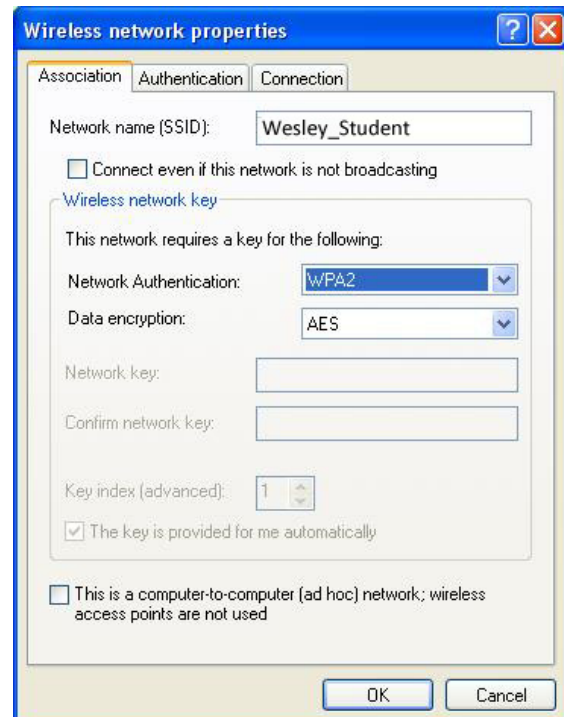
Wireless network properties

?

Association | Authentication | Connection

Network name (SSID): Wesley_Student

Connect even if this network is not broadcasting

Wireless network key

This network requires a key for the following:

Network Authentication: WPA2

Data encryption: AES

Network key:

Confirm network key:

Key index (advanced): 1

The key is provided for me automatically

This is a computer-to-computer (ad hoc) network; wireless access points are not used

OK

Cancel